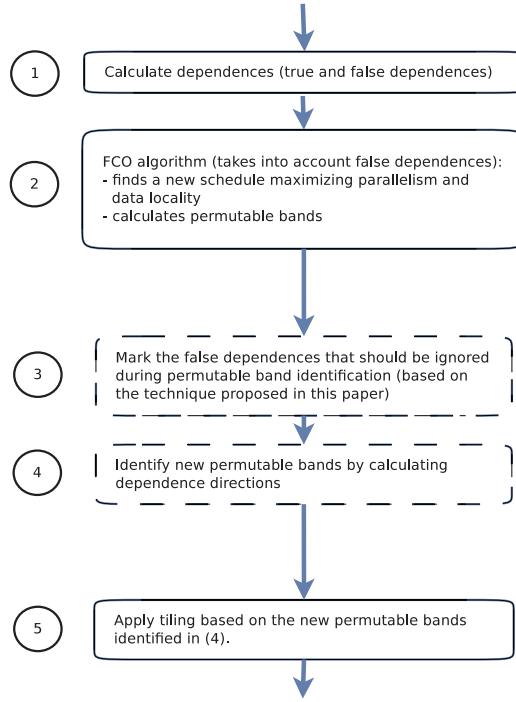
1

Calculate dependences (true and false dependences)

2

FCO algorithm (takes into account false dependences):
- finds a new schedule maximizing parallelism and data locality
- calculates permutable bands

3

Mark the false dependences that should be ignored during permutable band identification (based on the technique proposed in this paper)

4

Identify new permutable bands by calculating dependence directions

5

Apply tiling based on the new permutable bands identified in (4).